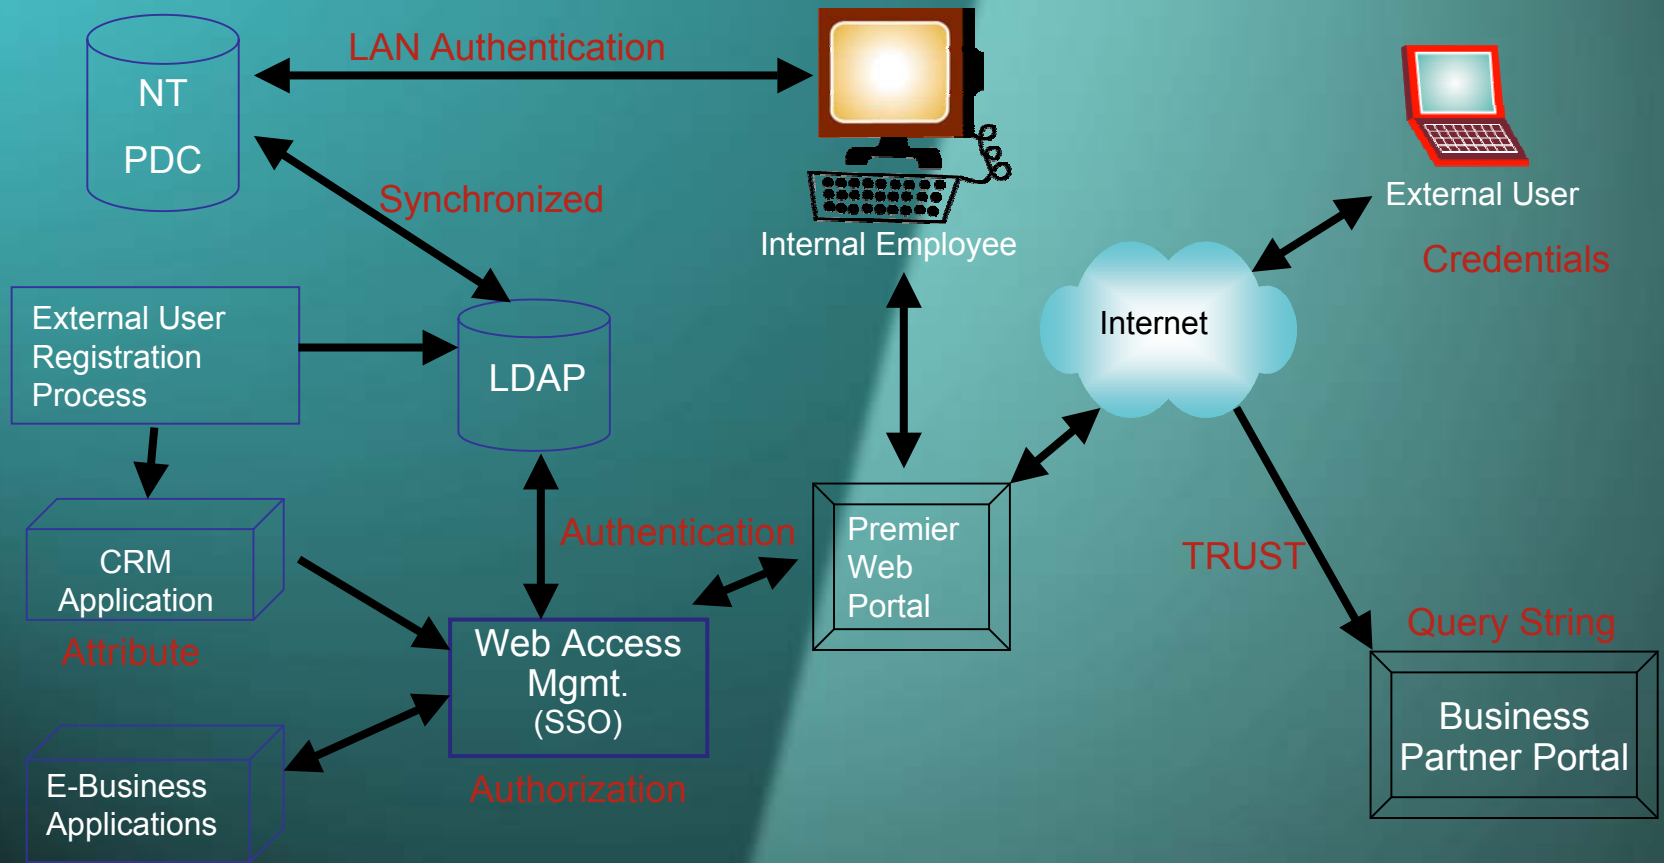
NT
PDC

LAN Authentication

Synchronized

Internal Employee

External User

Credentials

Internet

External User Registration Process

LDAP

CRM Application

Attribute

Authentication

Web Access Mgmt. (SSO)

Premier Web Portal

TRUST

Query String

Business Partner Portal

E-Business Applications

Authorization